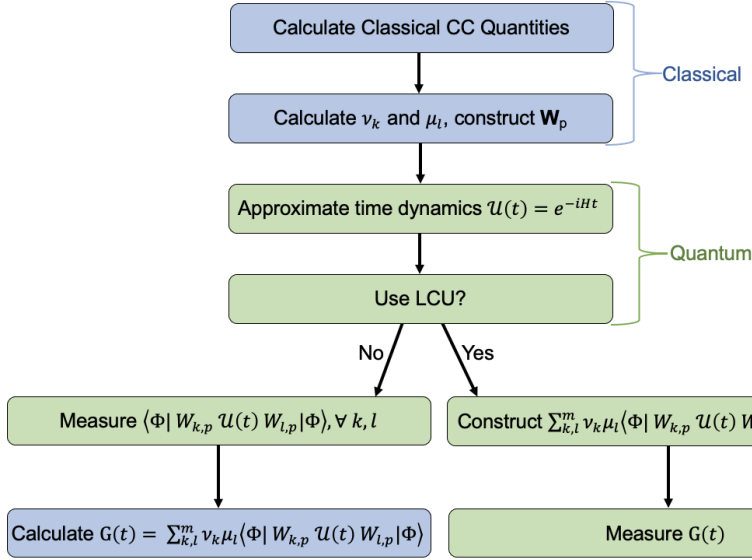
Calculate Classical CC Quantities

Calculate $\nu_k$ and $\mu_l$, construct $\mathbf{W}_\mathrm{p}$

Classical

Approximate time dynamics $\mathcal{U}(t) = e^{-iHt}$

Use LCU?

Quantum

No

Yes

Measure $\langle\Phi|\, W_{k,p}\, \mathcal{U}(t)\, W_{l,p} |\Phi\rangle, \forall\, k, l$

Construct $\sum_{k,l}^{m} \nu_k \mu_l \langle\Phi|\, W_{k,p}\, \mathcal{U}(t)\, W$

Calculate $\mathrm{G}(t) = \sum_{k,l}^{m} \nu_k \mu_l \langle\Phi|\, W_{k,p}\, \mathcal{U}(t)\, W_{l,p} |\Phi\rangle$

Measure $\mathrm{G}(t)$